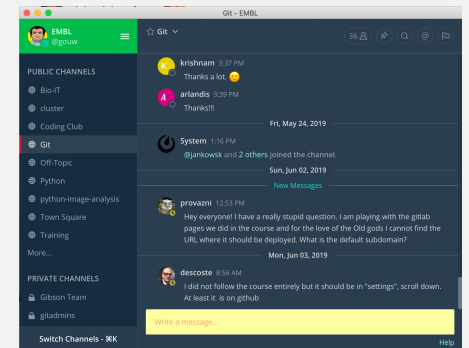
Git – EMBL

EMBL
@gouw

PUBLIC CHANNELS
Bio-IT
cluster
Coding Club
Git
Off-Topic
Python
python-image-analysis
Town Square
Training
More...

PRIVATE CHANNELS
Gibson Team
gitadmins

Switch Channels - ⌘K

☆ Git ∨

36

krishnam 3:37 PM
Thanks a lot. 😊

arlandis 3:39 PM
Thanks!!!

Fri, May 24, 2019

System 1:16 PM
@jankowsk and 2 others joined the channel.

Sun, Jun 02, 2019

New Messages

provazni 12:53 PM
Hey everyone! I have a really stupid question. I am playing with the gitlab pages we did in the course and for the love of the Old gods I cannot find the URL where it should be deployed. What is the default subdomain?

Mon, Jun 03, 2019

descoste 8:56 AM
I did not follow the course entirely but it should be in "settings", scroll down. At least it is on github

Write a message...

Help